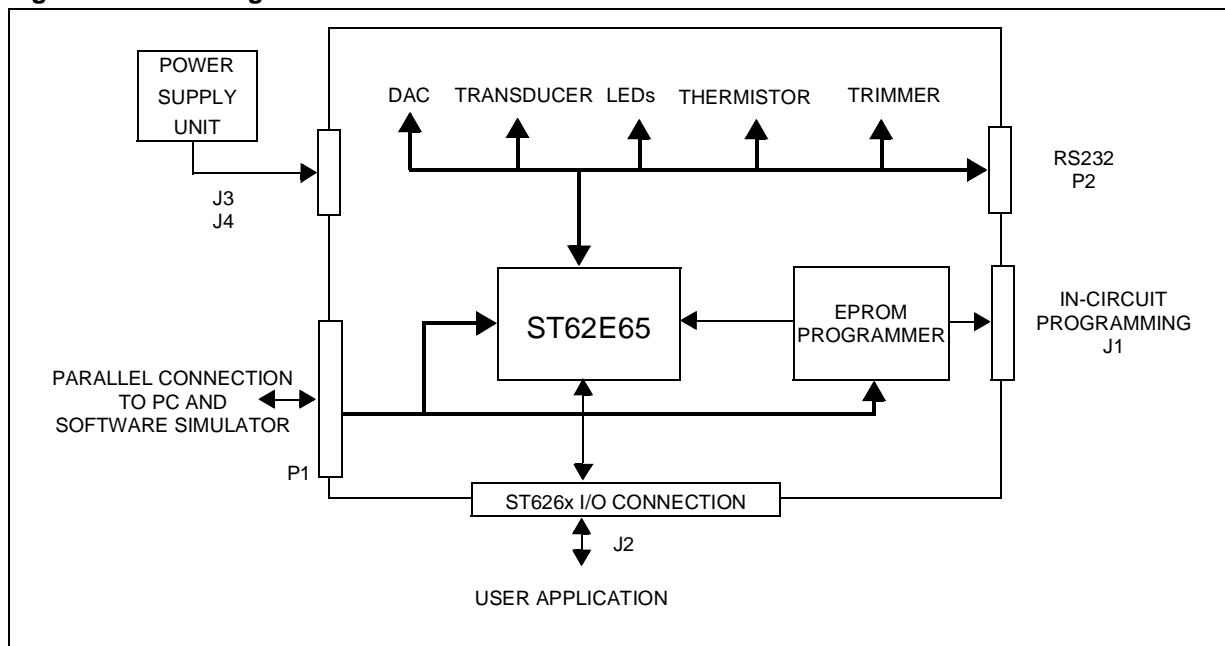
POWER SUPPLY UNIT

DAC TRANSDUCER LEDs THERMISTOR TRIMMER

RS232
P2

J3
J4

ST62E65

EPROM PROGRAMMER

IN-CIRCUIT PROGRAMMING
J1

PARALLEL CONNECTION TO PC AND SOFTWARE SIMULATOR

P1

ST626x I/O CONNECTION

J2

USER APPLICATION